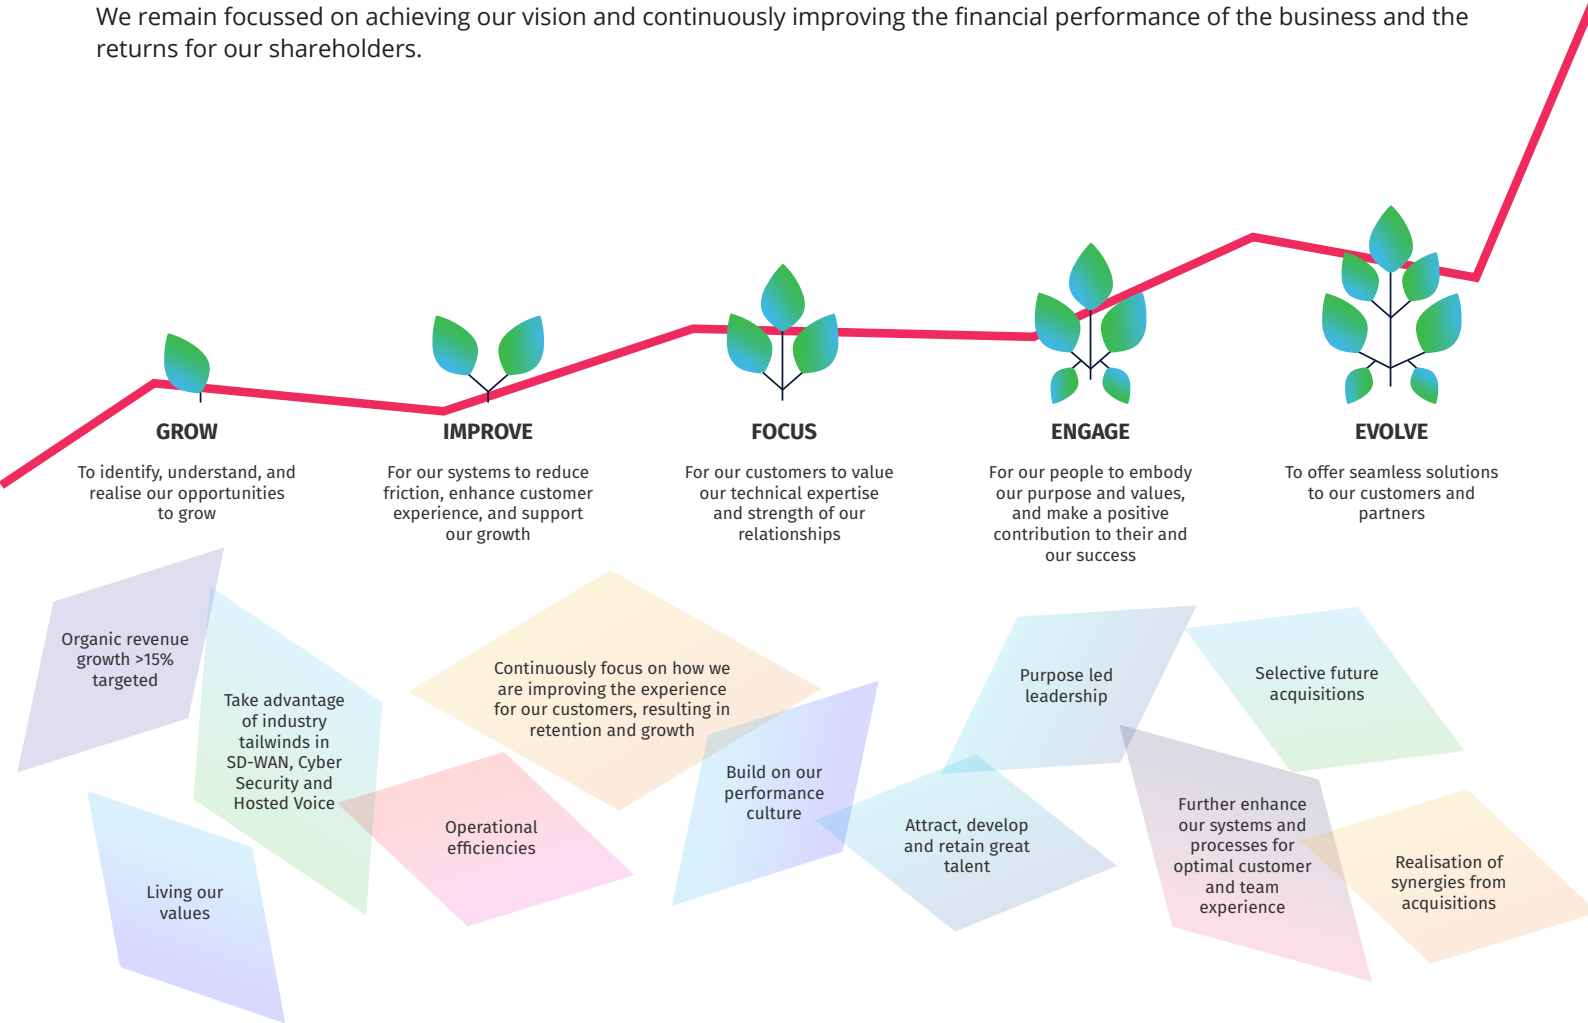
We remain focussed on achieving our vision and continuously improving the financial performance of the business and the returns for our shareholders.

GROW

To identify, understand, and realise our opportunities to grow

IMPROVE

For our systems to reduce friction, enhance customer experience, and support our growth

FOCUS

For our customers to value our technical expertise and strength of our relationships

ENGAGE

For our people to embody our purpose and values, and make a positive contribution to their and our success

EVOLVE

To offer seamless solutions to our customers and partners

Organic revenue growth >15% targeted

Take advantage of industry tailwinds in SD-WAN, Cyber Security and Hosted Voice

Living our values

Continuously focus on how we are improving the experience for our customers, resulting in retention and growth

Operational efficiencies

Build on our performance culture

Purpose led leadership

Attract, develop and retain great talent

Selective future acquisitions

Further enhance our systems and processes for optimal customer and team experience

Realisation of synergies from acquisitions